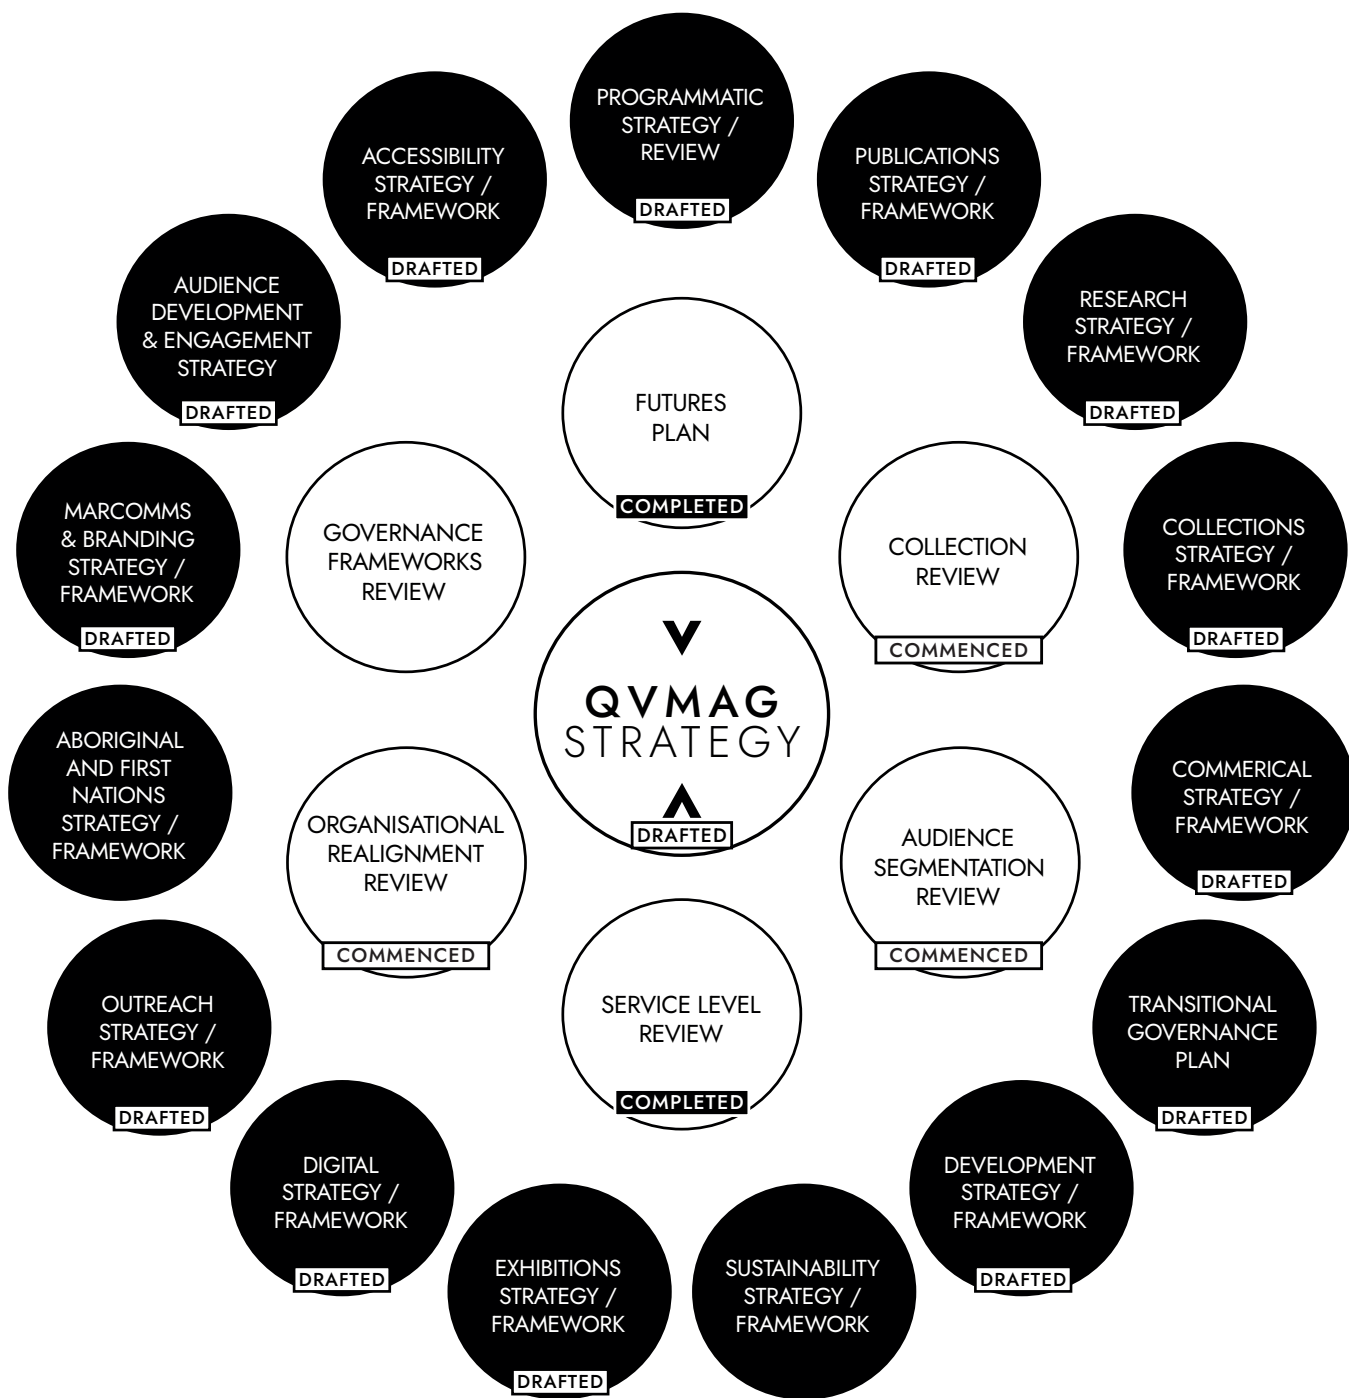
PROGRAMMATIC STRATEGY / REVIEW
DRAFTED

ACCESSIBILITY STRATEGY / FRAMEWORK
DRAFTED

PUBLICATIONS STRATEGY / FRAMEWORK
DRAFTED

AUDIENCE DEVELOPMENT & ENGAGEMENT STRATEGY
DRAFTED

RESEARCH STRATEGY / FRAMEWORK
DRAFTED

FUTURES PLAN
COMPLETED

MARCOMMS & BRANDING STRATEGY / FRAMEWORK
DRAFTED

GOVERNANCE FRAMEWORKS REVIEW

COLLECTION REVIEW
COMMENCED

COLLECTIONS STRATEGY / FRAMEWORK
DRAFTED

QVMAG STRATEGY
DRAFTED

ABORIGINAL AND FIRST NATIONS STRATEGY / FRAMEWORK

ORGANISATIONAL REALIGNMENT REVIEW
COMMENCED

AUDIENCE SEGMENTATION REVIEW
COMMENCED

COMMERICAL STRATEGY / FRAMEWORK
DRAFTED

OUTREACH STRATEGY / FRAMEWORK
DRAFTED

SERVICE LEVEL REVIEW
COMPLETED

TRANSITIONAL GOVERNANCE PLAN
DRAFTED

DIGITAL STRATEGY / FRAMEWORK
DRAFTED

DEVELOPMENT STRATEGY / FRAMEWORK
DRAFTED

EXHIBITIONS STRATEGY / FRAMEWORK
DRAFTED

SUSTAINABILITY STRATEGY / FRAMEWORK